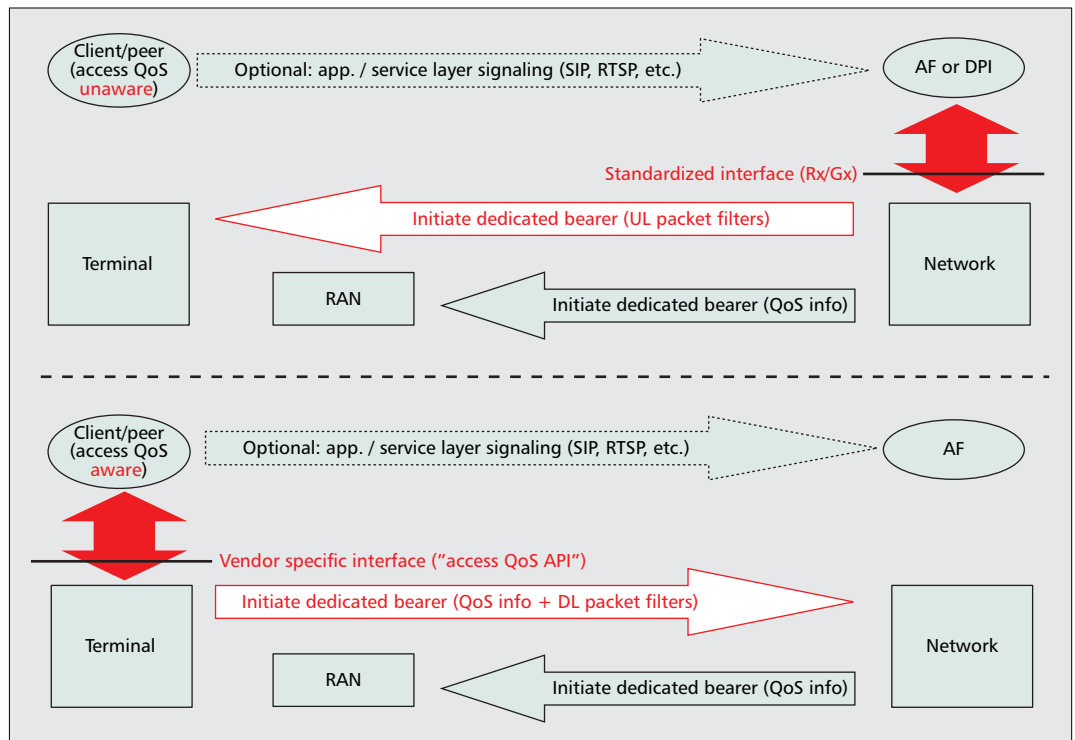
Client/peer (access QoS unaware)

Optional: app. / service layer signaling (SIP, RTSP, etc.)

AF or DPI

Standardized interface (Rx/Gx)

Initiate dedicated bearer (UL packet filters)

Terminal

Network

RAN

Initiate dedicated bearer (QoS info)

Client/peer (access QoS aware)

Optional: app. / service layer signaling (SIP, RTSP, etc.)

AF

Vendor specific interface ("access QoS API")

Initiate dedicated bearer (QoS info + DL packet filters)

Terminal

Network

RAN

Initiate dedicated bearer (QoS info)